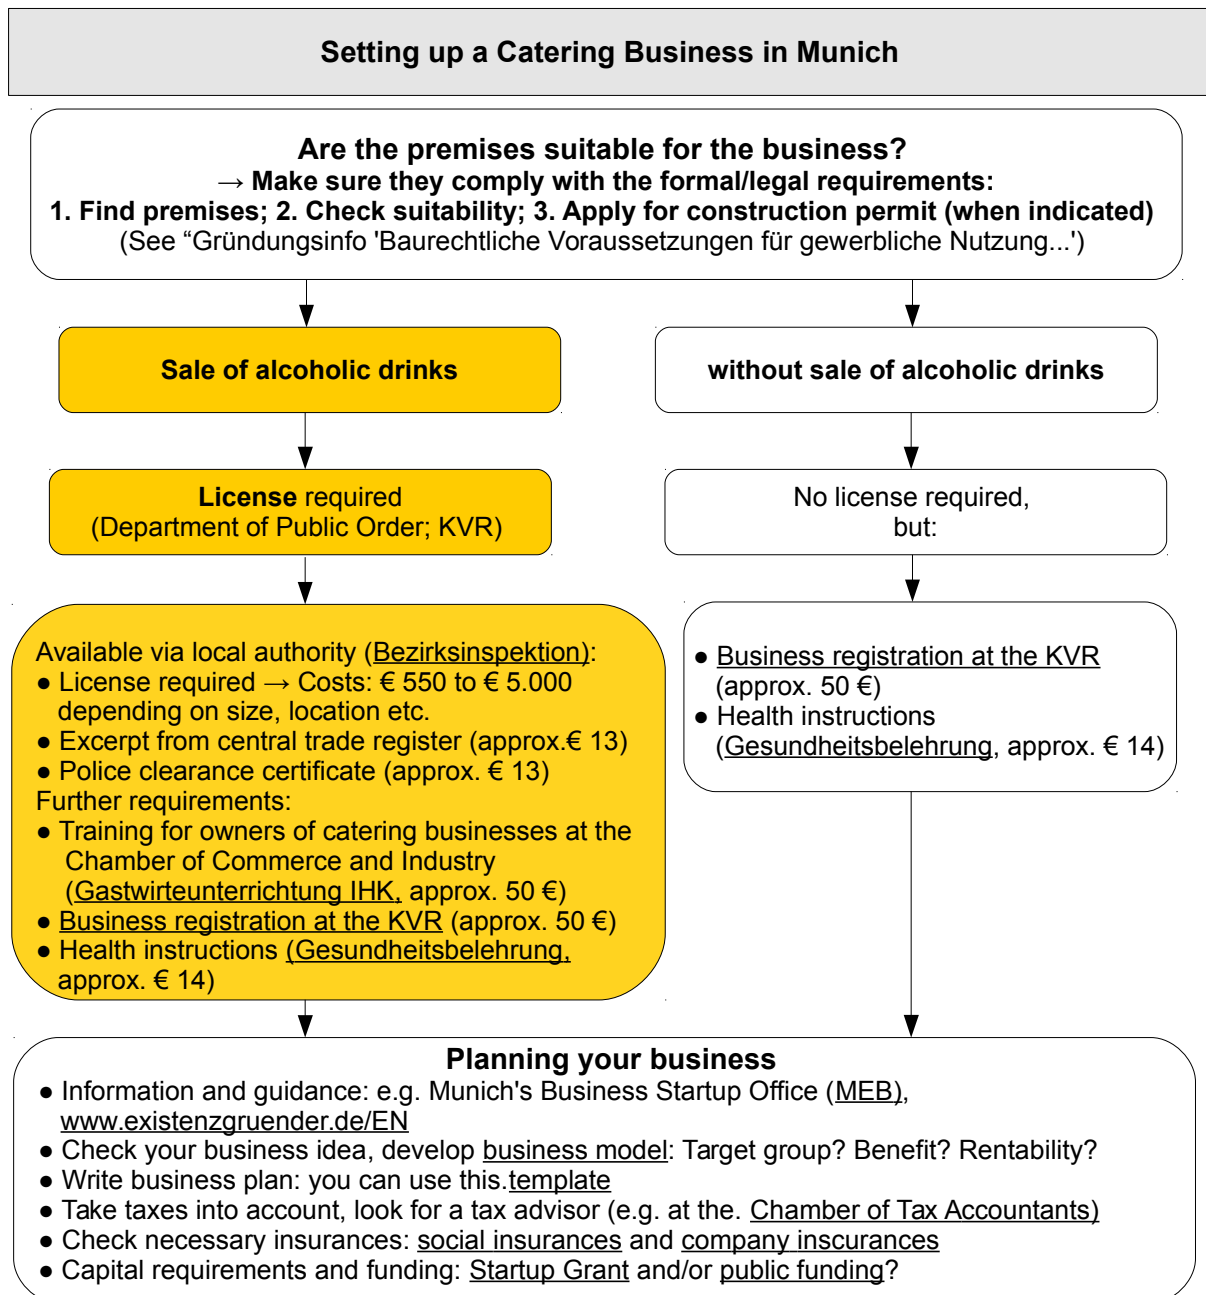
Setting up a Catering Business in Munich

Are the premises suitable for the business?
→ Make sure they comply with the formal/legal requirements:
1. Find premises; 2. Check suitability; 3. Apply for construction permit (when indicated)
(See “Gründungsinfo 'Baurechtliche Voraussetzungen für gewerbliche Nutzung...')

Sale of alcoholic drinks

without sale of alcoholic drinks

License required
(Department of Public Order; KVR)

No license required,
but:

Available via local authority (Bezirksinspektion):
● License required → Costs: € 550 to € 5.000 depending on size, location etc.
● Excerpt from central trade register (approx.€ 13)
● Police clearance certificate (approx. € 13)
Further requirements:
● Training for owners of catering businesses at the Chamber of Commerce and Industry (Gastwirteunterrichtung IHK, approx. 50 €)
● Business registration at the KVR (approx. 50 €)
● Health instructions (Gesundheitsbelehrung, approx. € 14)

● Business registration at the KVR (approx. 50 €)
● Health instructions (Gesundheitsbelehrung, approx. € 14)

Planning your business
● Information and guidance: e.g. Munich's Business Startup Office (MEB), www.existenzgruender.de/EN
● Check your business idea, develop business model: Target group? Benefit? Rentability?
● Write business plan: you can use this.template
● Take taxes into account, look for a tax advisor (e.g. at the. Chamber of Tax Accountants)
● Check necessary insurances: social insurances and company inscurances
● Capital requirements and funding: Startup Grant and/or public funding?